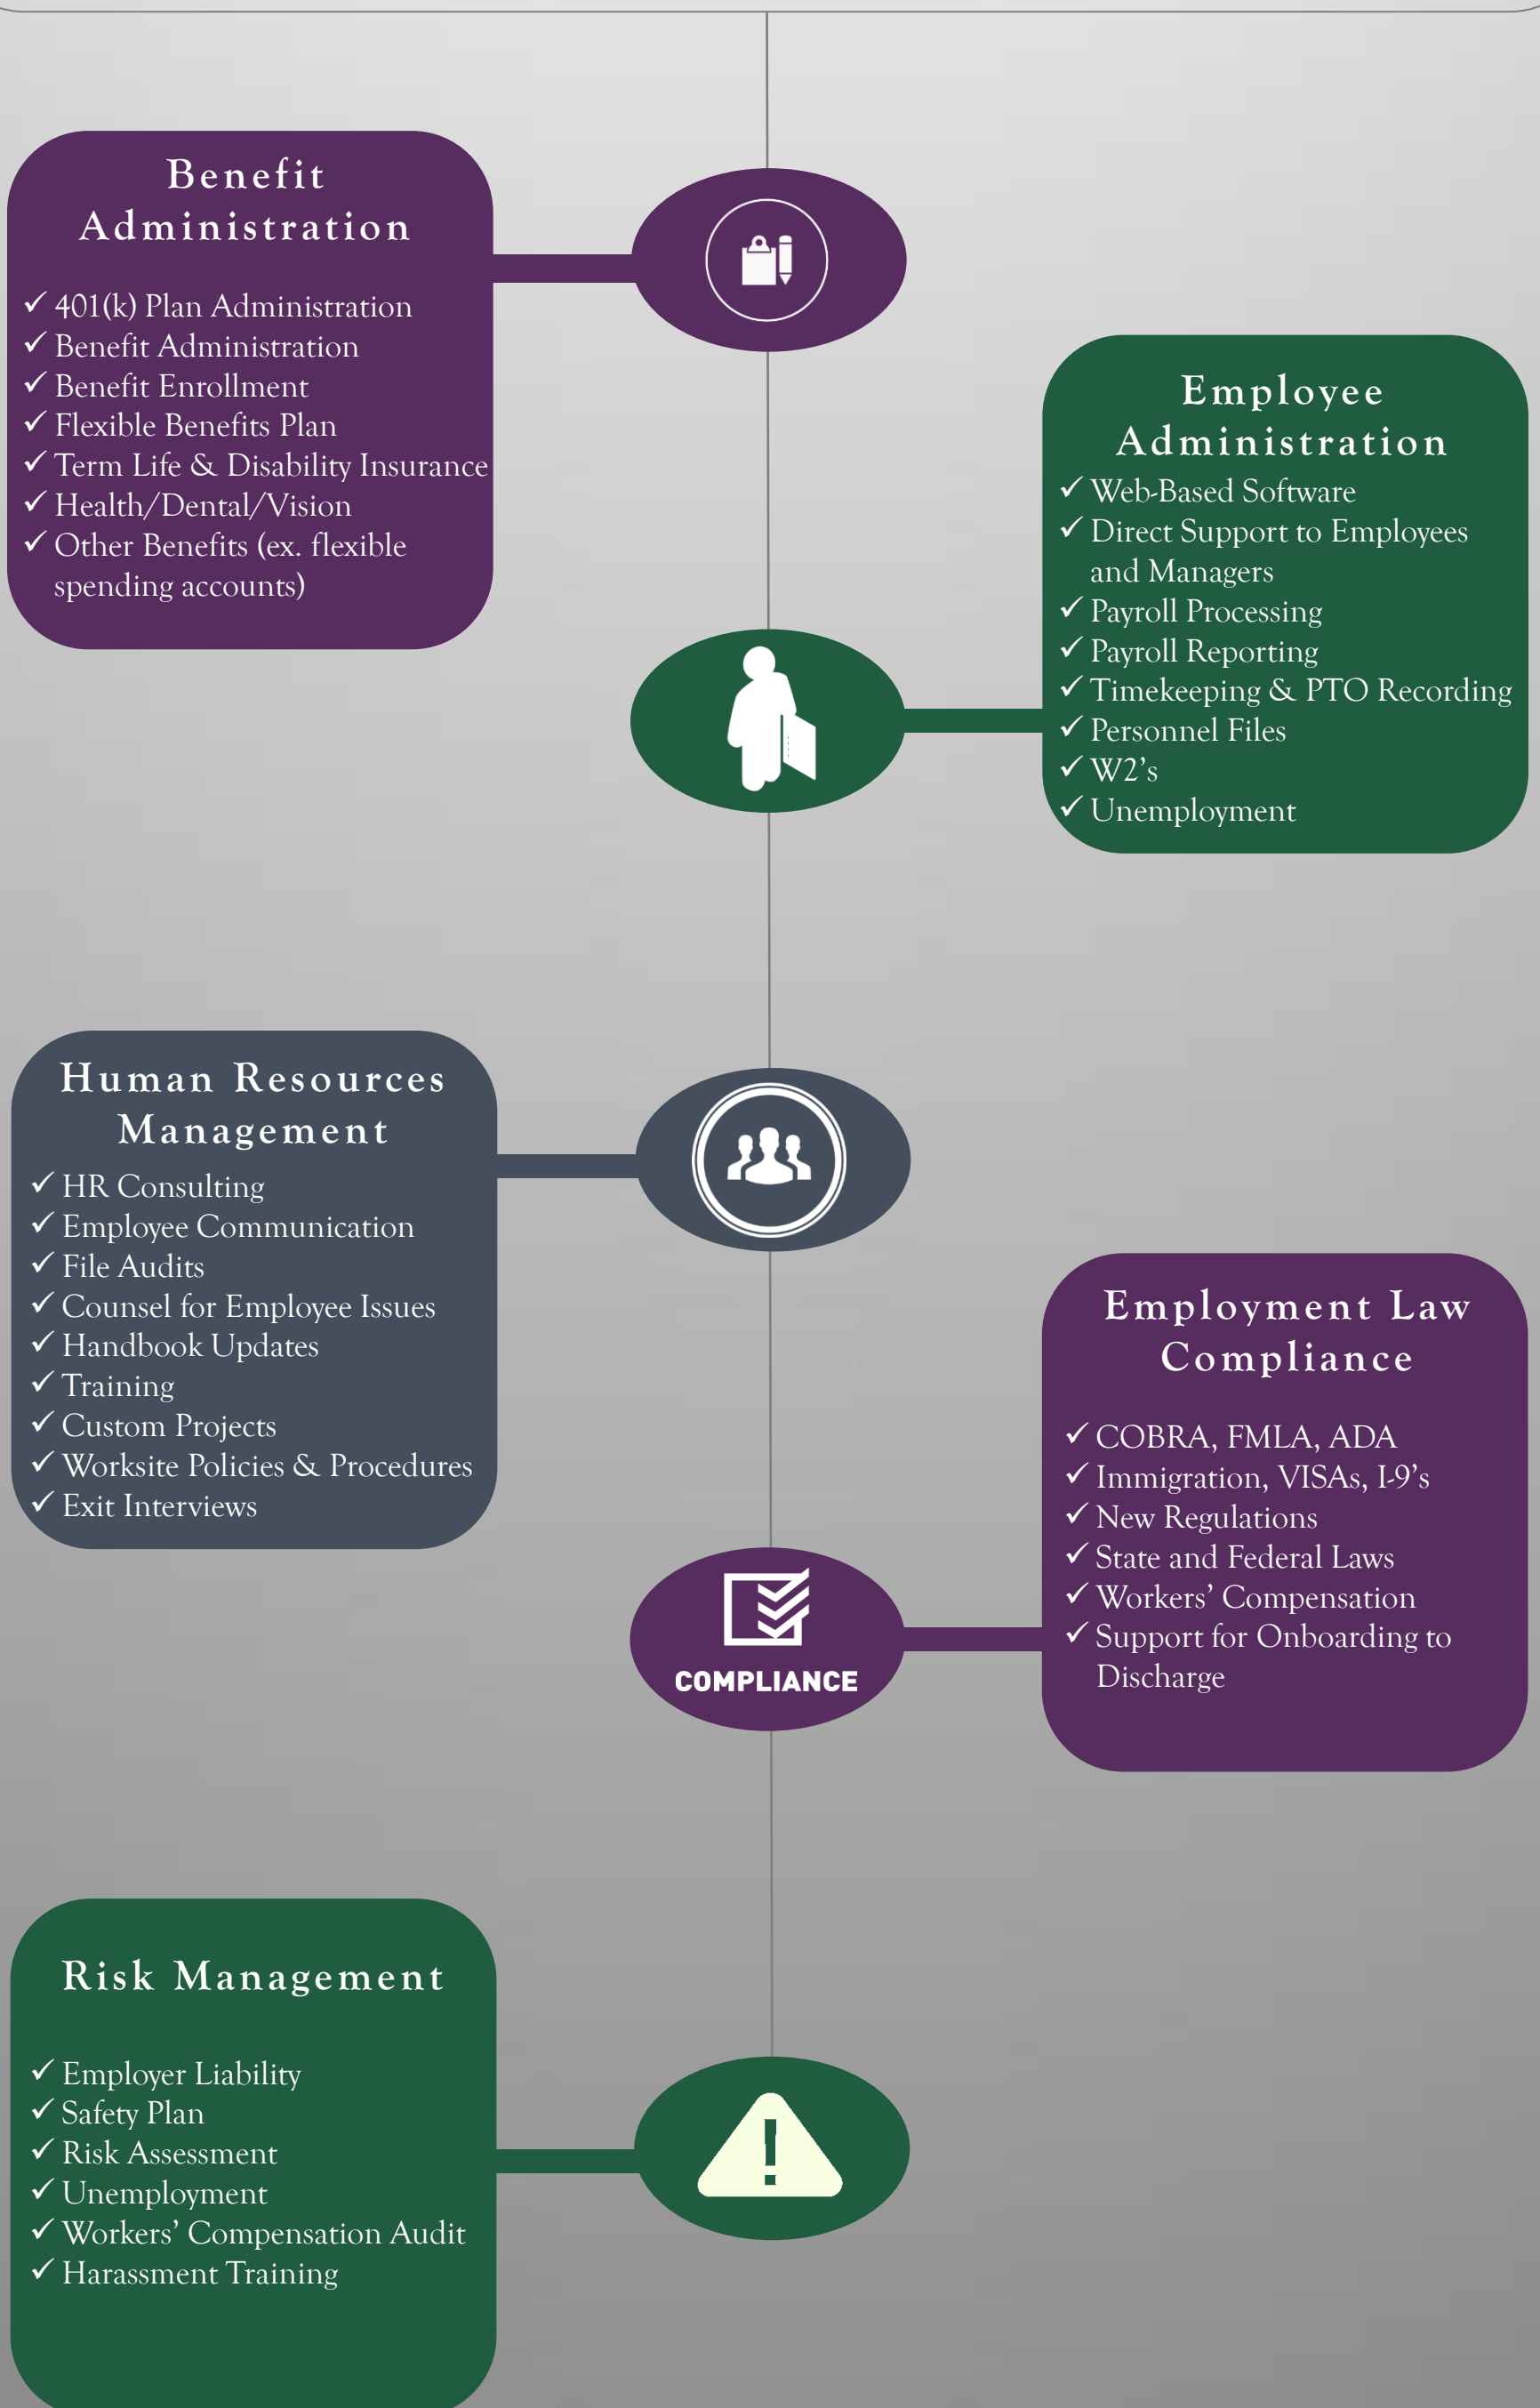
Benefit Administration

✓ 401(k) Plan Administration
✓ Benefit Administration
✓ Benefit Enrollment
✓ Flexible Benefits Plan
✓ Term Life & Disability Insurance
✓ Health/Dental/Vision
✓ Other Benefits (ex. flexible spending accounts)

Employee Administration

✓ Web-Based Software
✓ Direct Support to Employees and Managers
✓ Payroll Processing
✓ Payroll Reporting
✓ Timekeeping & PTO Recording
✓ Personnel Files
✓ W2's
✓ Unemployment

Human Resources Management

✓ HR Consulting
✓ Employee Communication
✓ File Audits
✓ Counsel for Employee Issues
✓ Handbook Updates
✓ Training
✓ Custom Projects
✓ Worksite Policies & Procedures
✓ Exit Interviews

Employment Law Compliance

✓ COBRA, FMLA, ADA
✓ Immigration, VISAs, I-9's
✓ New Regulations
✓ State and Federal Laws
✓ Workers' Compensation
✓ Support for Onboarding to Discharge

COMPLIANCE

Risk Management

✓ Employer Liability
✓ Safety Plan
✓ Risk Assessment
✓ Unemployment
✓ Workers' Compensation Audit
✓ Harassment Training